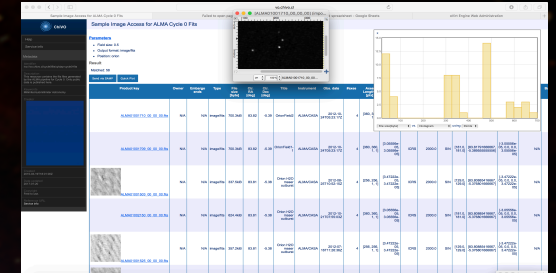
Sample Image Access for ALMA Cycle 0 Fits

Sample Image Access for ALMA Cycle 0 Fits

Parameters

Field size: 0.5

Output format: image/fits

Position: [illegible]

Result

Matched: 56

| Product key | Owner | Embargo ends | Type | File size [bytes] | Ra [deg] | Dec [deg] | Title | Instrument | Obs. date | Bands |
|---|---|---|---|---|---|---|---|---|---|---|
| ALMA01001713_00_00_00.fits | N/A | N/A | image/fits | 783.9kB | 83.82 | -5.39 | OrionField3 | ALMA/CASA | 2012-10-24T05:23:17Z | 4 |
| ALMA01001700_00_00_00.fits | N/A | N/A | image/fits | 783.9kB | 83.81 | -5.39 | OrionField1 | ALMA/CASA | 2012-10-24T05:23:17Z | 4 |
| | N/A | N/A | image/fits | 347.5kB | 83.81 | -5.39 | Orion-H2O maser outburst | ALMA/CASA | 2012-05-20T10:53:45Z | 4 |
| | N/A | N/A | image/fits | 624.4kB | 83.81 | -5.39 | Orion-H2O maser outburst | ALMA/CASA | 2012-11-21T07:55:04Z | 4 |
| | N/A | N/A | image/fits | 347.5kB | 83.81 | -5.39 | Orion-H2O maser outburst | ALMA/CASA | 2012-07-15T17:38:39Z | 4 |